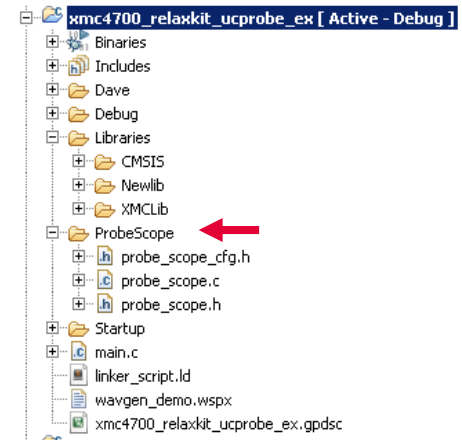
xmc4700_relaxkit_ucprobe_ex [ Active - Debug ]
Binaries
Includes
Dave
Debug
Libraries
CMSIS
Newlib
XMCLib
ProbeScope
probe_scope_cfg.h
probe_scope.c
probe_scope.h
Startup
main.c
linker_script.ld
wavgen_demo.wspx
xmc4700_relaxkit_ucprobe_ex.gpdsc